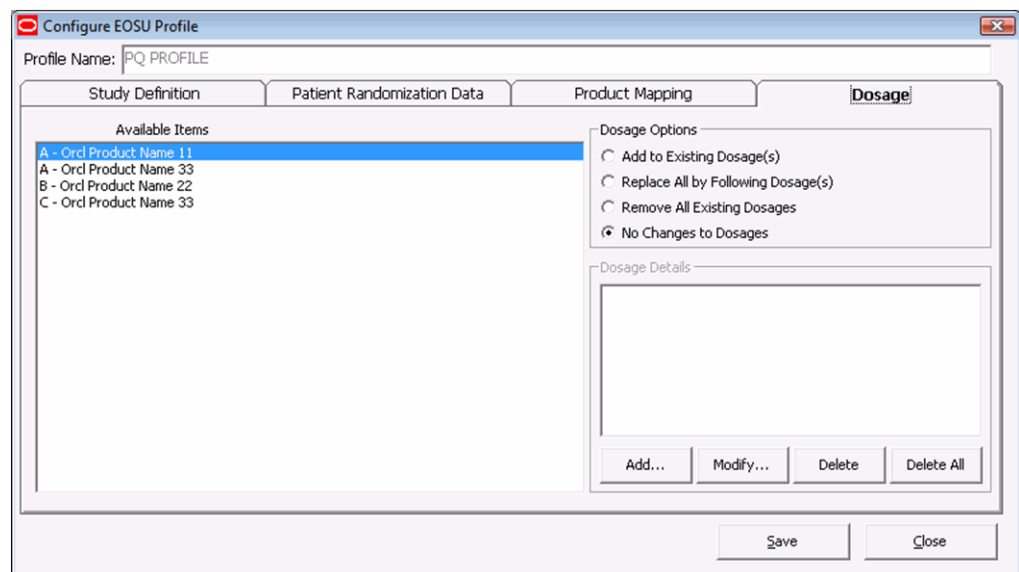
Configure EOSU Profile

Profile Name: PQ PROFILE

Study Definition
Patient Randomization Data
Product Mapping
Dosage

Available Items
A - Orcl Product Name 11
A - Orcl Product Name 33
B - Orcl Product Name 22
C - Orcl Product Name 33

Dosage Options
Add to Existing Dosage(s)
Replace All by Following Dosage(s)
Remove All Existing Dosages
No Changes to Dosages

Dosage Details

Add...
Modify...
Delete
Delete All

Save
Close